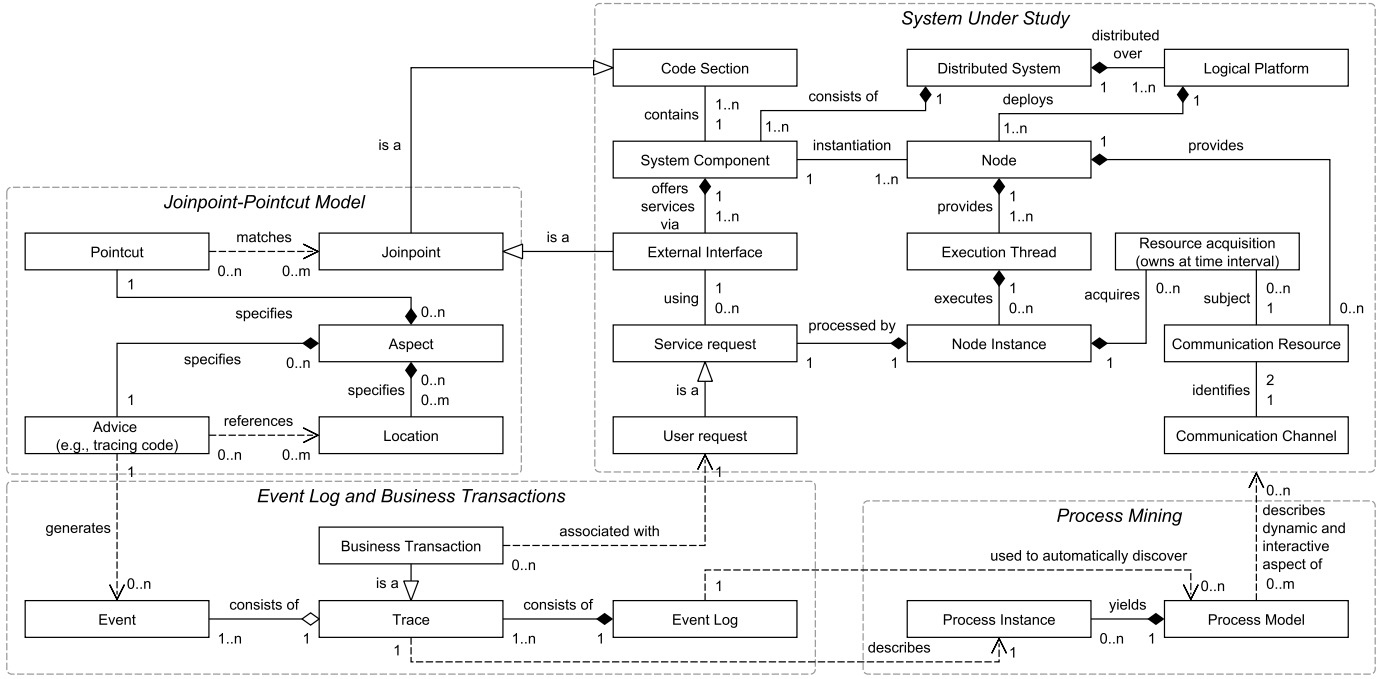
System Under Study

Code Section
contains
1..n
1
System Component
consists of
1..n
Distributed System
1
distributed over
1
1..n
Logical Platform
1
deploys
1..n
instantiation
1
1..n
Node
1
provides
offers services via
1
1..n
External Interface
is a
provides
1
1..n
Execution Thread
executes
1
0..n
Resource acquisition (owns at time interval)
acquires
0..n
subject
0..n
1
0..n
using
1
0..n
Service request
processed by
1
1
Node Instance
1
Communication Resource
identifies
2
1
Communication Channel
is a
User request
1

is a

Joinpoint-Pointcut Model

Pointcut
matches
0..n
0..m
Joinpoint
1
specifies
0..n
Aspect
specifies
0..n
1
specifies
0..n
0..m
Advice (e.g., tracing code)
references
0..n
0..m
Location
1

Event Log and Business Transactions

generates
Business Transaction
associated with
0..n
is a
0..n
Event
consists of
1..n
1
Trace
consists of
1..n
1
Event Log
1
1

Process Mining

used to automatically discover
0..n
describes dynamic and interactive aspect of
0..n
0..m
Process Instance
yields
0..n
1
Process Model
describes
1